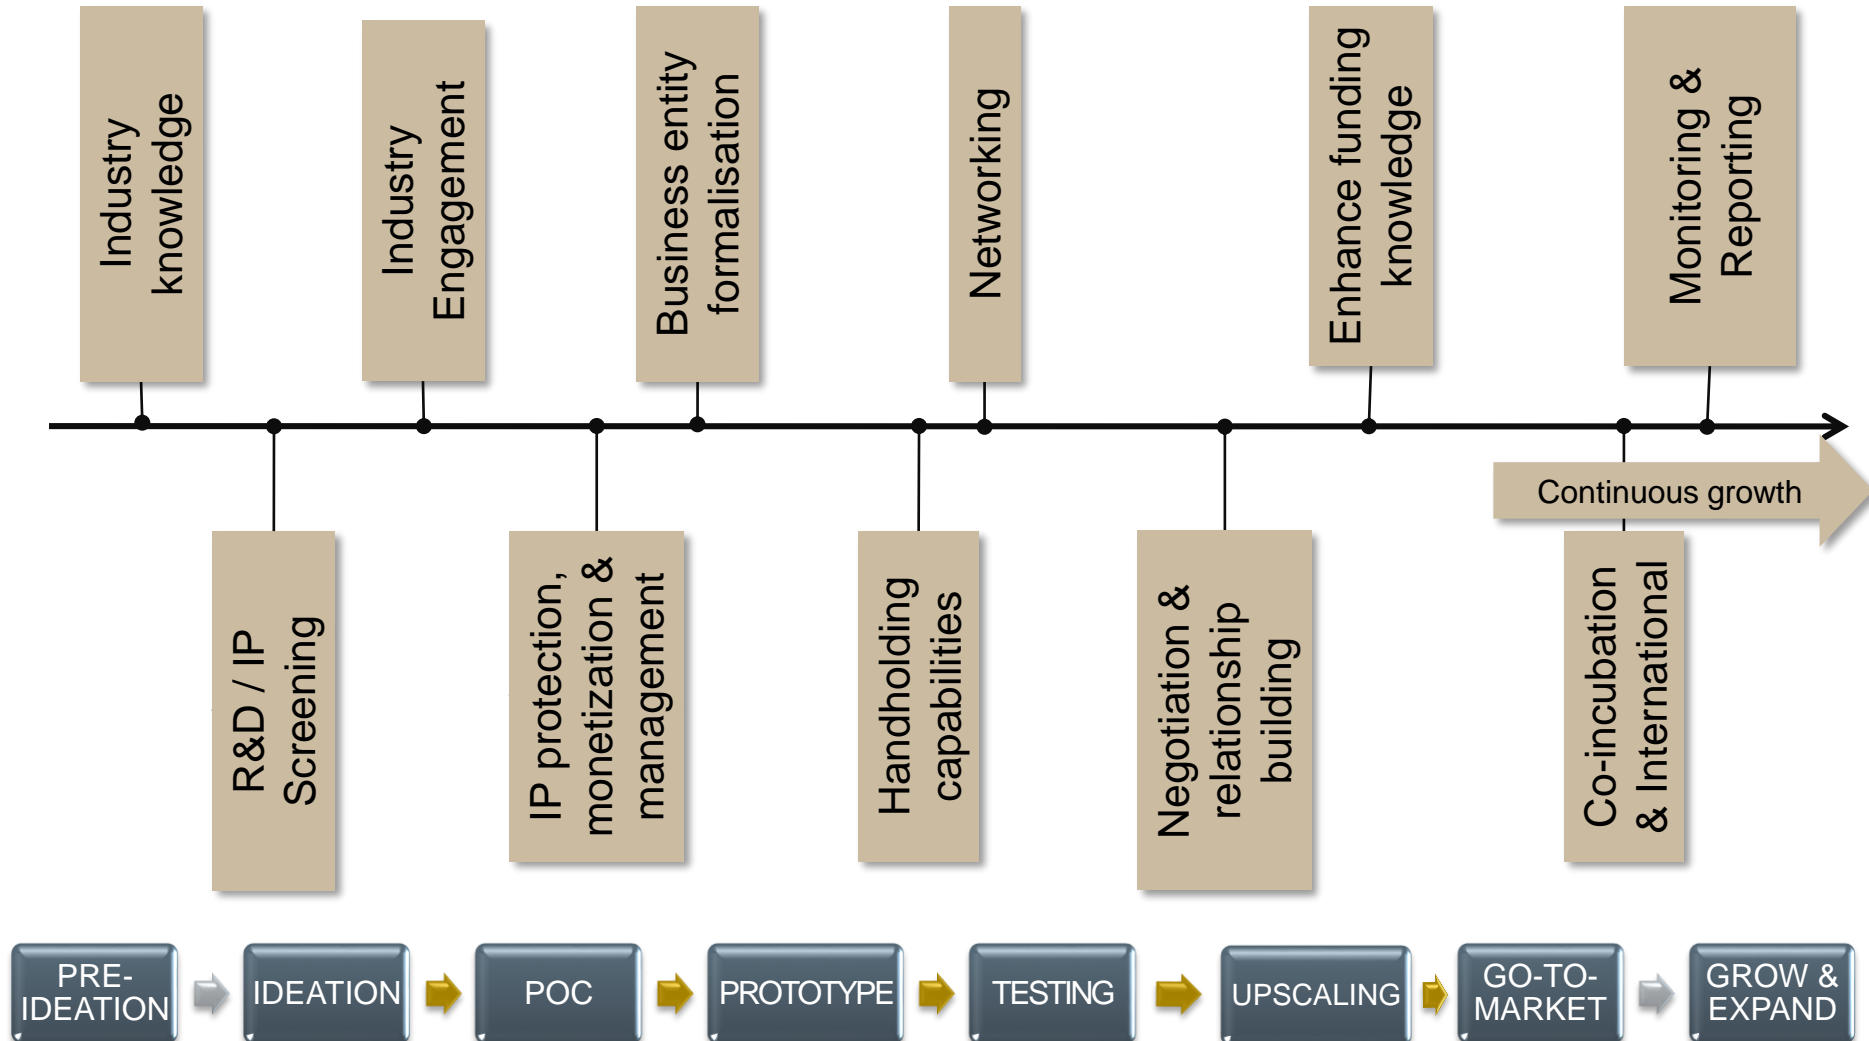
Industry knowledge

Industry Engagement

Business entity formalisation

Networking

Enhance funding knowledge

Monitoring & Reporting

R&D / IP Screening

IP protection, monetization & management

Handholding capabilities

Negotiation & relationship building

Continuous growth

Co-incubation & International

PRE-IDEATION

IDEATION

POC

PROTOTYPE

TESTING

UPSCALING

GO-TO-MARKET

GROW & EXPAND